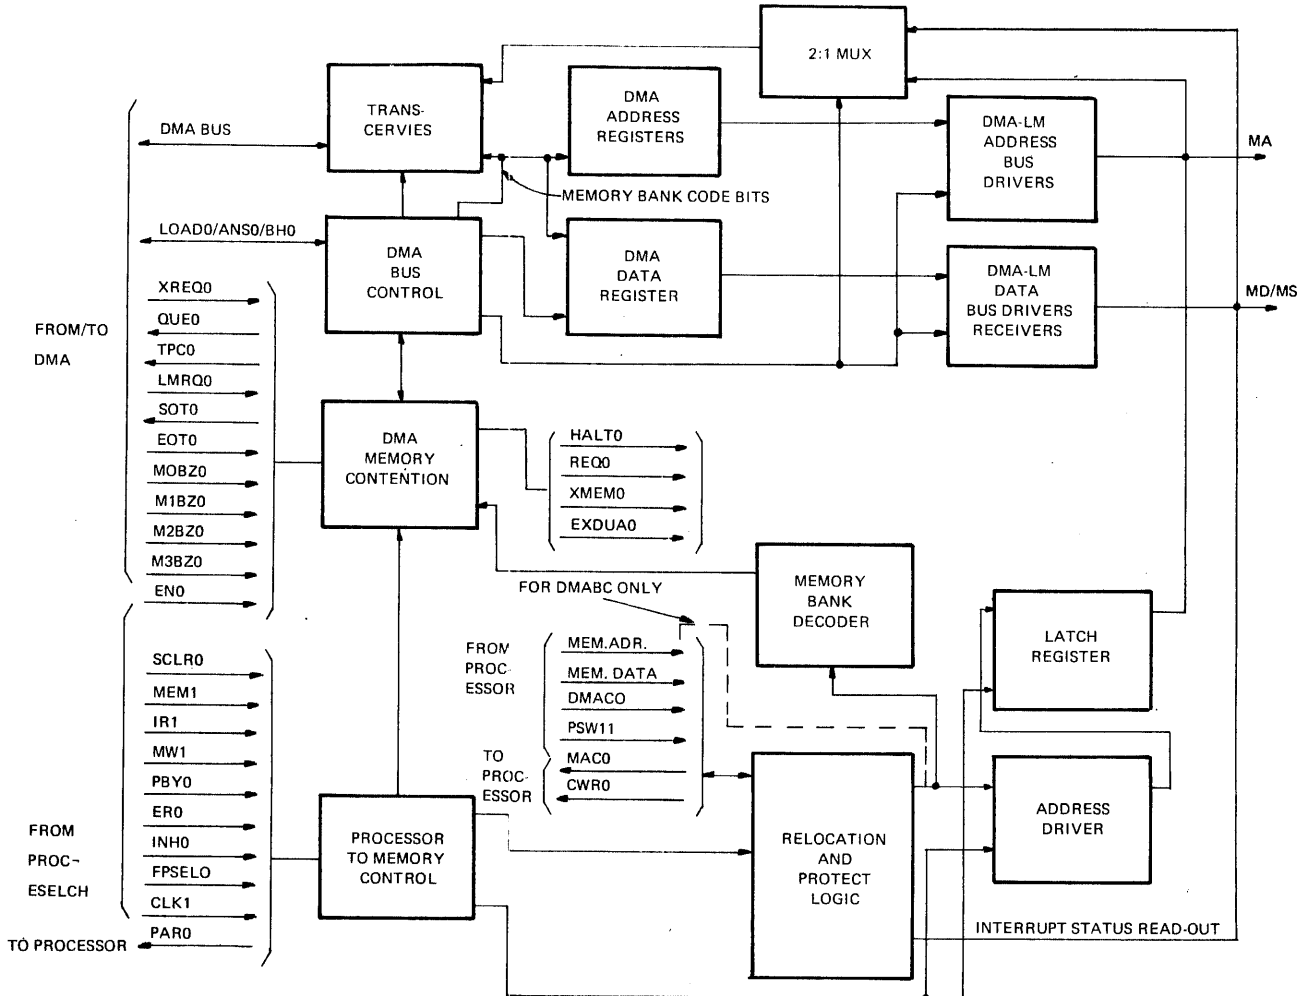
2:1 MUX

TRANS-
CERVIES

DMA
ADDRESS
REGISTERS

DMA-LM
ADDRESS
BUS
DRIVERS

MA

DMA BUS

MEMORY BANK CODE BITS

LOAD0/ANS0/BH0

DMA
BUS
CONTROL

DMA
DATA
REGISTER

DMA-LM
DATA
BUS DRIVERS
RECEIVERS

MD/MS

XREQ0
QUE0
TPC0
LMRQ0
SOT0
EOT0
MOBZ0
M1BZ0
M2BZ0
M3BZ0
EN0

FROM/TO
DMA

DMA
MEMORY
CONTENTION

HALT0
REQ0
XMEM0
EXDUA0

FOR DMABC ONLY

MEMORY
BANK
DECODER

LATCH
REGISTER

FROM
PROC-
ESSOR

MEM.ADR.
MEM. DATA
DMACO
PSW11
MAC0
CWR0

TO
PROC-
ESSOR

SCLR0
MEM1
IR1
MW1
PBY0
ER0
INH0
FPSELO
CLK1
PAR0

FROM
PROC-
ESELCH

TO PROCESSOR

PROCESSOR
TO MEMORY
CONTROL

RELOCATION
AND
PROTECT
LOGIC

ADDRESS
DRIVER

INTERRUPT STATUS READ-OUT